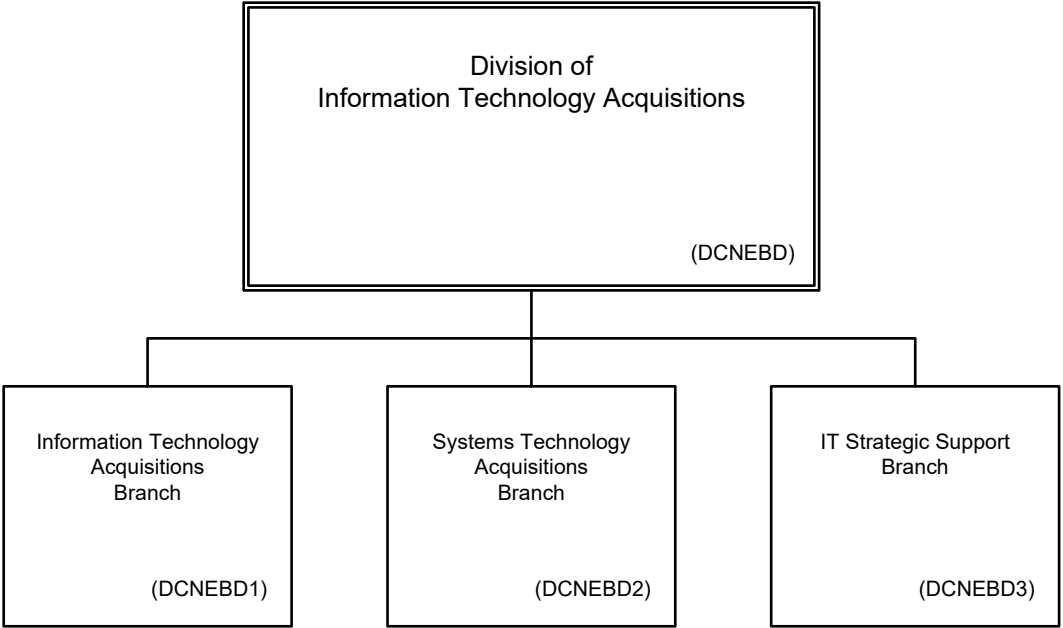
Division of
Information Technology Acquisitions

(DCNEBD)

Information Technology
Acquisitions
Branch

(DCNEBD1)

Systems Technology
Acquisitions
Branch

(DCNEBD2)

IT Strategic Support
Branch

(DCNEBD3)